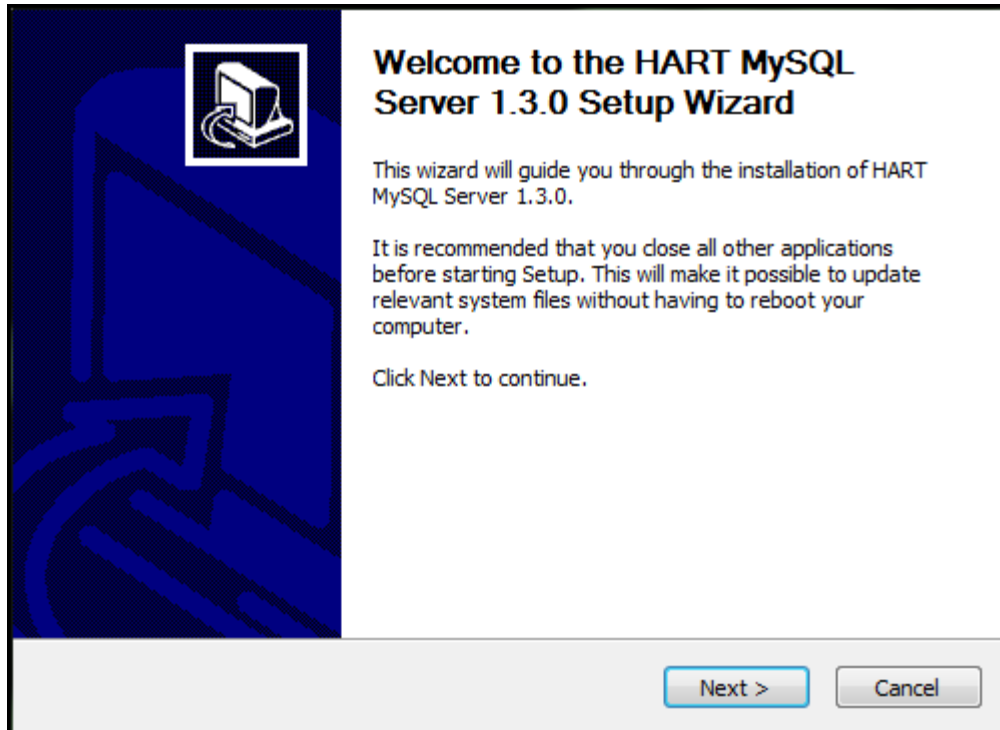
Welcome to the HART MySQL Server 1.3.0 Setup Wizard

This wizard will guide you through the installation of HART MySQL Server 1.3.0.

It is recommended that you close all other applications before starting Setup. This will make it possible to update relevant system files without having to reboot your computer.

Click Next to continue.

Next >

Cancel